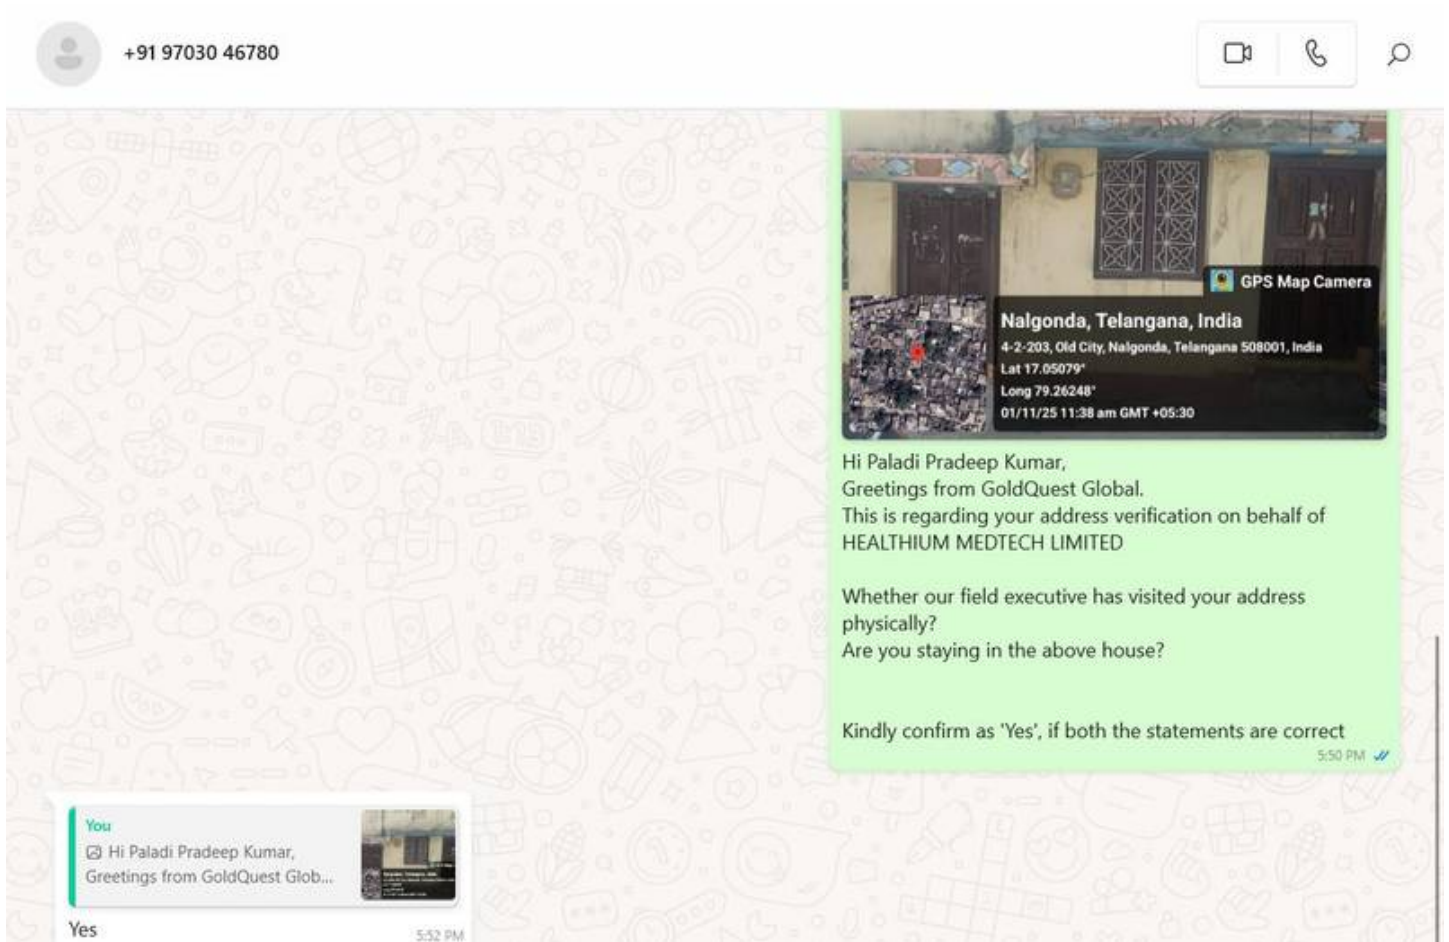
+91 97030 46780

GPS Map Camera

Nalgonda, Telangana, India

4-2-203, Old City, Nalgonda, Telangana 508001, India

Lat 17.05079°

Long 79.26248°

01/11/25 11:38 am GMT +05:30

Hi Paladi Pradeep Kumar,
Greetings from GoldQuest Global.
This is regarding your address verification on behalf of HEALTHIUM MEDTECH LIMITED

Whether our field executive has visited your address physically?
Are you staying in the above house?

Kindly confirm as 'Yes', if both the statements are correct

5:50 PM

You

Hi Paladi Pradeep Kumar, Greetings from GoldQuest Glob...

Yes

5:52 PM